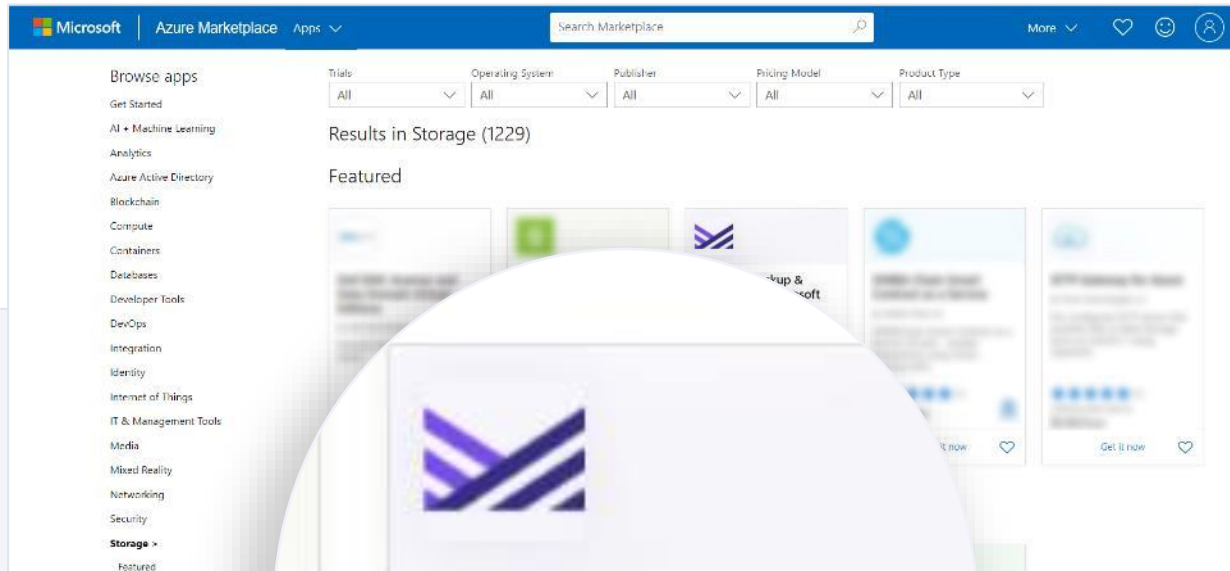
Microsoft | Azure Marketplace Apps

Search Marketplace

More

Browse apps

Get Started

AI + Machine Learning

Analytics

Azure Active Directory

Blockchain

Compute

Containers

Databases

Developer Tools

DevOps

Integration

Identity

Internet of Things

IT & Management Tools

Media

Mixed Reality

Networking

Security

Storage >

Featured

Trials
All

Operating System
All

Publisher
All

Pricing Model
All

Product Type
All

Results in Storage (1229)

Featured

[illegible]kup & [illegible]soft

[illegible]t now

Get it now